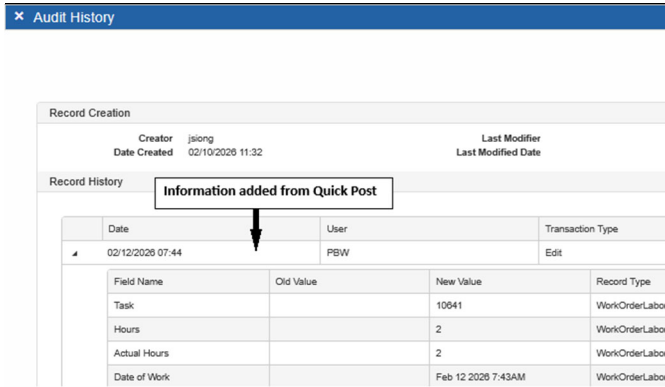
✕ Audit History

Record Creation

Creator jsiong
Date Created 02/10/2026 11:32

Last Modifier
Last Modified Date

Record History

Information added from Quick Post

| | Date | User | Transaction Type |
|---|---|---|---|
| ▲ | 02/12/2026 07:44 | PBW | Edit |

| Field Name | Old Value | New Value | Record Type |
|---|---|---|---|
| Task | | 10641 | WorkOrderLabo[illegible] |
| Hours | | 2 | WorkOrderLabo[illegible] |
| Actual Hours | | 2 | WorkOrderLabo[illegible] |
| Date of Work | | Feb 12 2026 7:43AM | WorkOrderLabo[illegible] |